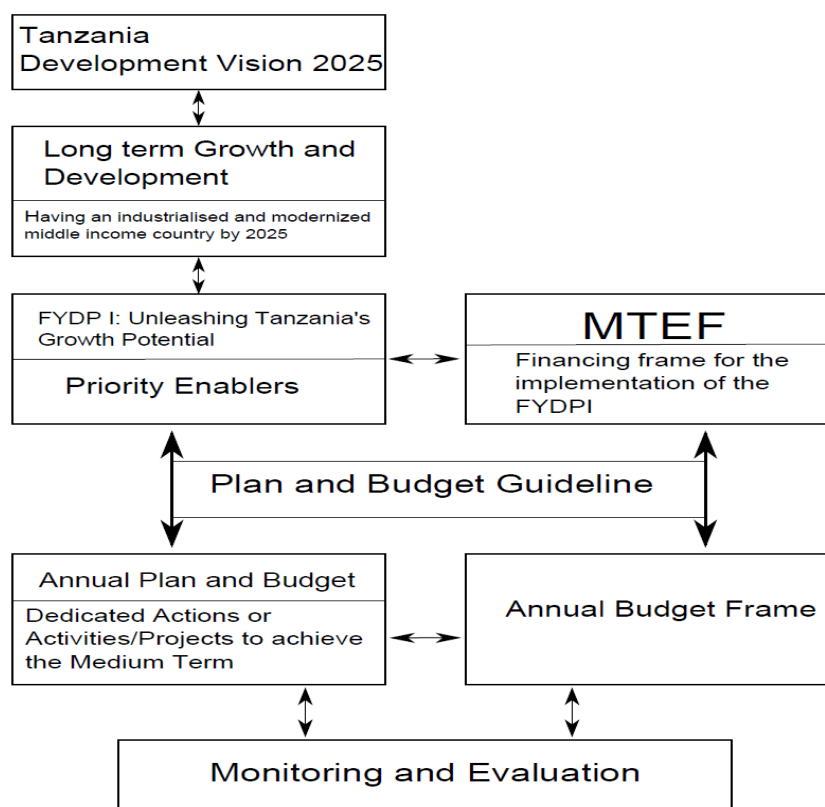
Tanzania Development Vision 2025

Long term Growth and Development

Having an industrialised and modernized middle income country by 2025

FYDP I: Unleashing Tanzania's Growth Potential

Priority Enablers

MTEF

Financing frame for the implementation of the FYDPI

Plan and Budget Guideline

Annual Plan and Budget

Dedicated Actions or Activities/Projects to achieve the Medium Term

Annual Budget Frame

Monitoring and Evaluation